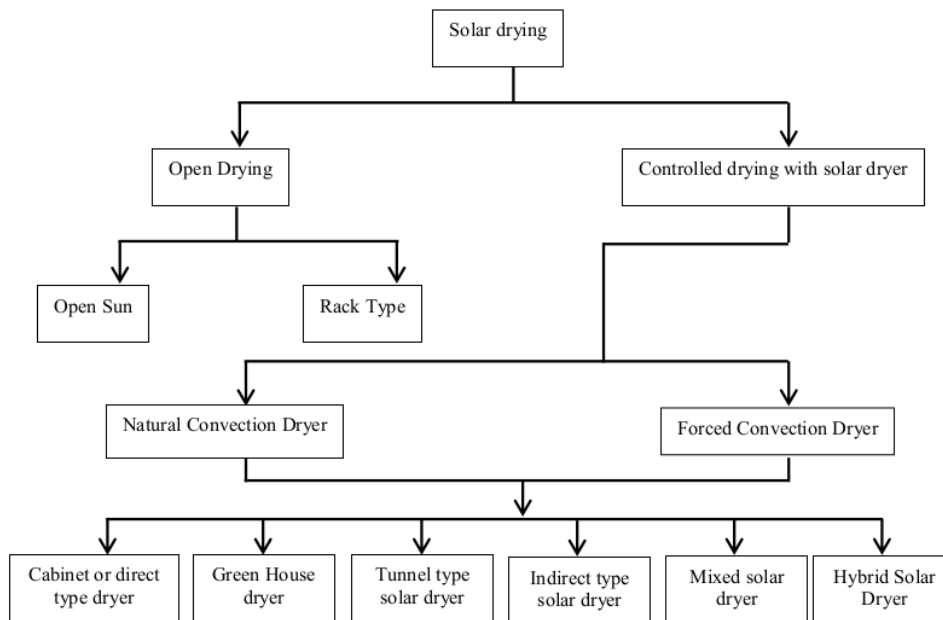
Solar drying

Open Drying

Controlled drying with solar dryer

Open Sun

Rack Type

Natural Convection Dryer

Forced Convection Dryer

Cabinet or direct type dryer

Green House dryer

Tunnel type solar dryer

Indirect type solar dryer

Mixed solar dryer

Hybrid Solar Dryer